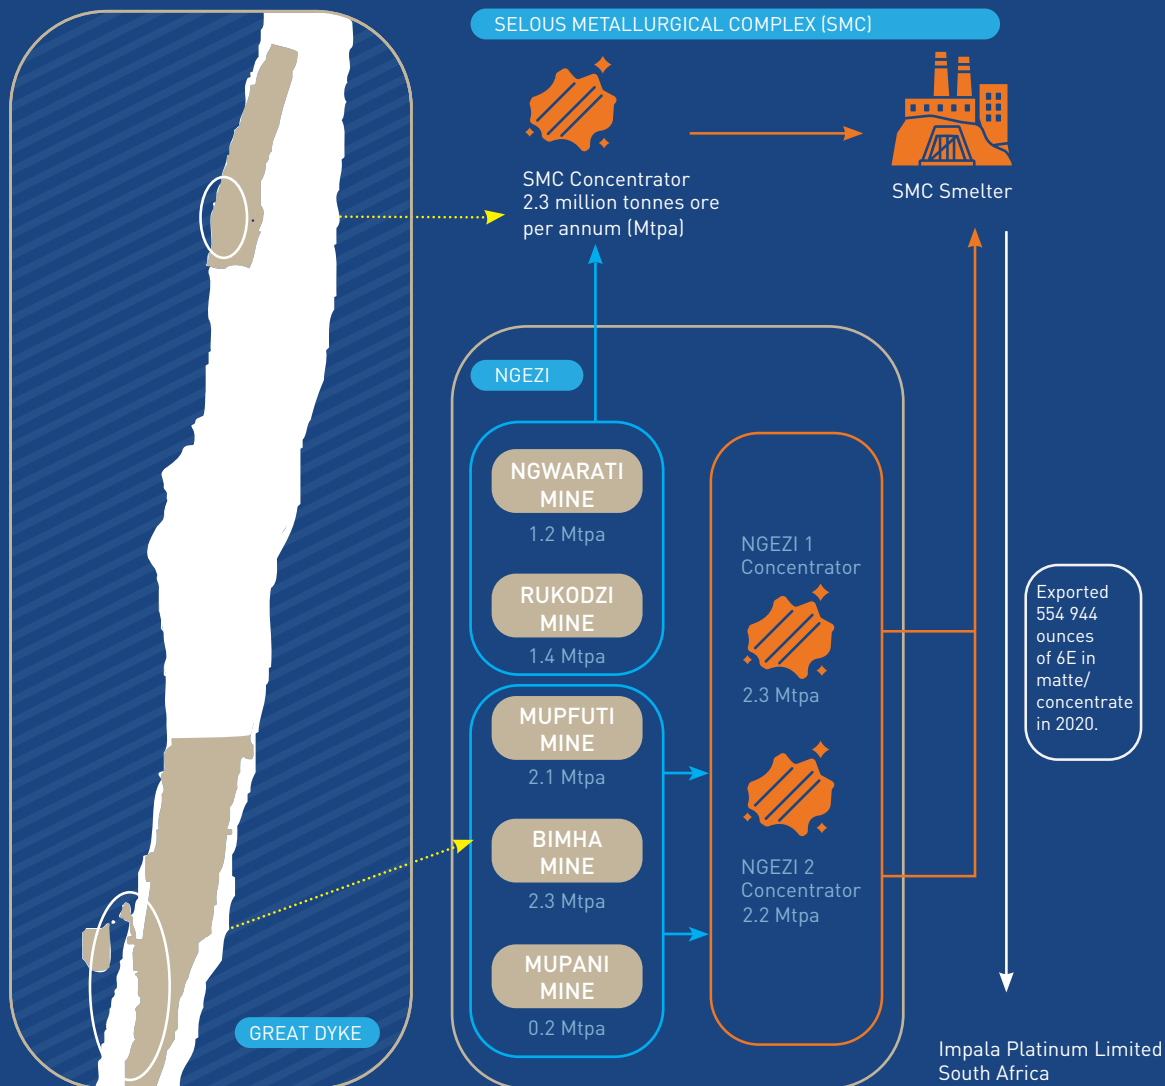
SELOUS METALLURGICAL COMPLEX (SMC)

SMC Concentrator
2.3 million tonnes ore per annum (Mtpa)

SMC Smelter

NGEZI

NGWARATI MINE
1.2 Mtpa

RUKODZI MINE
1.4 Mtpa

MUPFUTI MINE
2.1 Mtpa

BIMHA MINE
2.3 Mtpa

MUPANI MINE
0.2 Mtpa

NGEZI 1 Concentrator
2.3 Mtpa

NGEZI 2 Concentrator
2.2 Mtpa

Exported 554 944 ounces of 6E in matte/ concentrate in 2020.

GREAT DYKE

Impala Platinum Limited South Africa